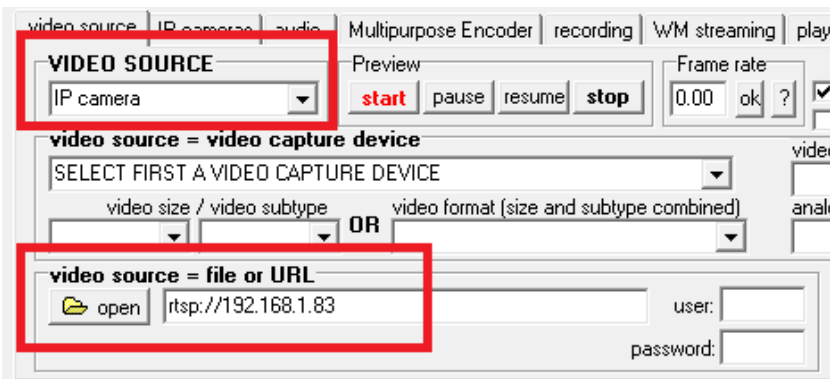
video source | IP cameras | audio | Multipurpose Encoder | recording | WM streaming | play

VIDEO SOURCE
IP camera

Preview
start pause resume stop

Frame rate
0.00 ok ?

video source = video capture device
SELECT FIRST A VIDEO CAPTURE DEVICE

video size / video subtype
OR
video format (size and subtype combined)

video source = file or URL
open rtsp://192.168.1.83
user:
password: